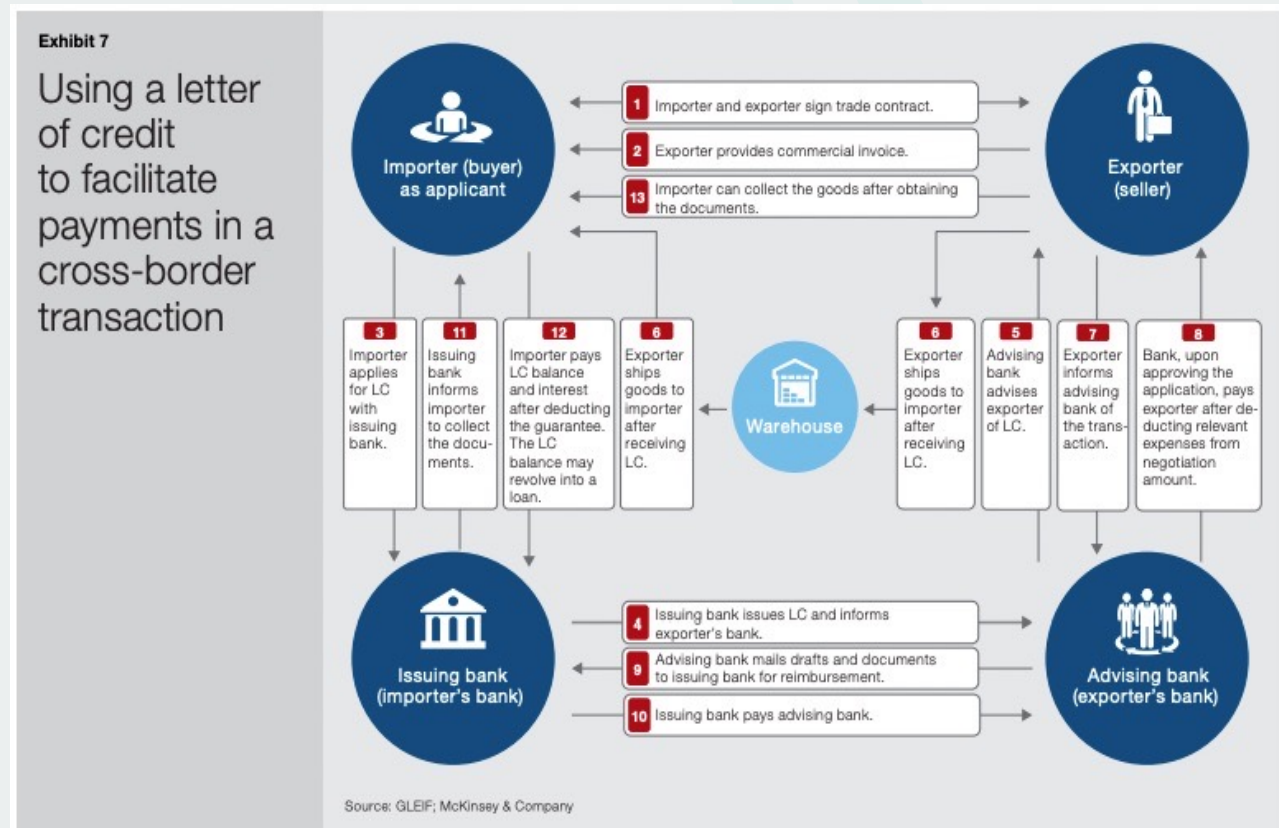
Exhibit 7

Using a letter of credit to facilitate payments in a cross-border transaction

Importer (buyer) as applicant

Exporter (seller)

1 Importer and exporter sign trade contract.

2 Exporter provides commercial invoice.

13 Importer can collect the goods after obtaining the documents.

3 Importer applies for LC with issuing bank.

11 Issuing bank informs importer to collect the documents.

12 Importer pays LC balance and interest after deducting the guarantee. The LC balance may revolve into a loan.

6 Exporter ships goods to importer after receiving LC.

Warehouse

6 Exporter ships goods to importer after receiving LC.

5 Advising bank advises exporter of LC.

7 Exporter informs advising bank of the transaction.

8 Bank, upon approving the application, pays exporter after deducting relevant expenses from negotiation amount.

Issuing bank (importer's bank)

Advising bank (exporter's bank)

4 Issuing bank issues LC and informs exporter's bank.

9 Advising bank mails drafts and documents to issuing bank for reimbursement.

10 Issuing bank pays advising bank.

Source: GLEIF; McKinsey & Company